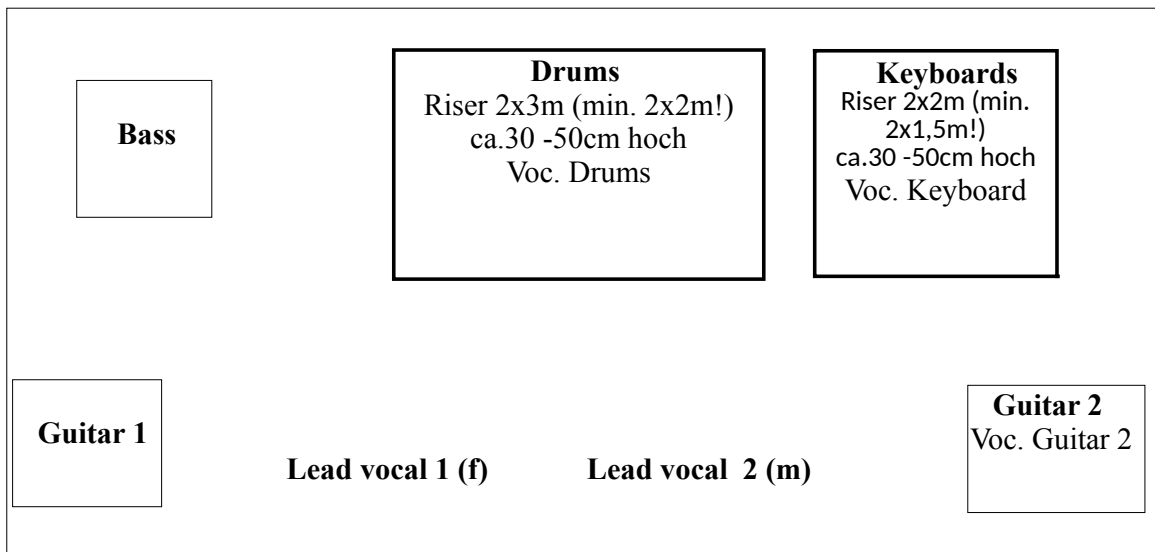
Bass

Drums
Riser 2x3m (min. 2x2m!)
ca.30 -50cm hoch
Voc. Drums

Keyboards
Riser 2x2m (min. 2x1,5m!)
ca.30 -50cm hoch
Voc. Keyboard

Guitar 1

Lead vocal 1 (f)

Lead vocal 2 (m)

Guitar 2
Voc. Guitar 2